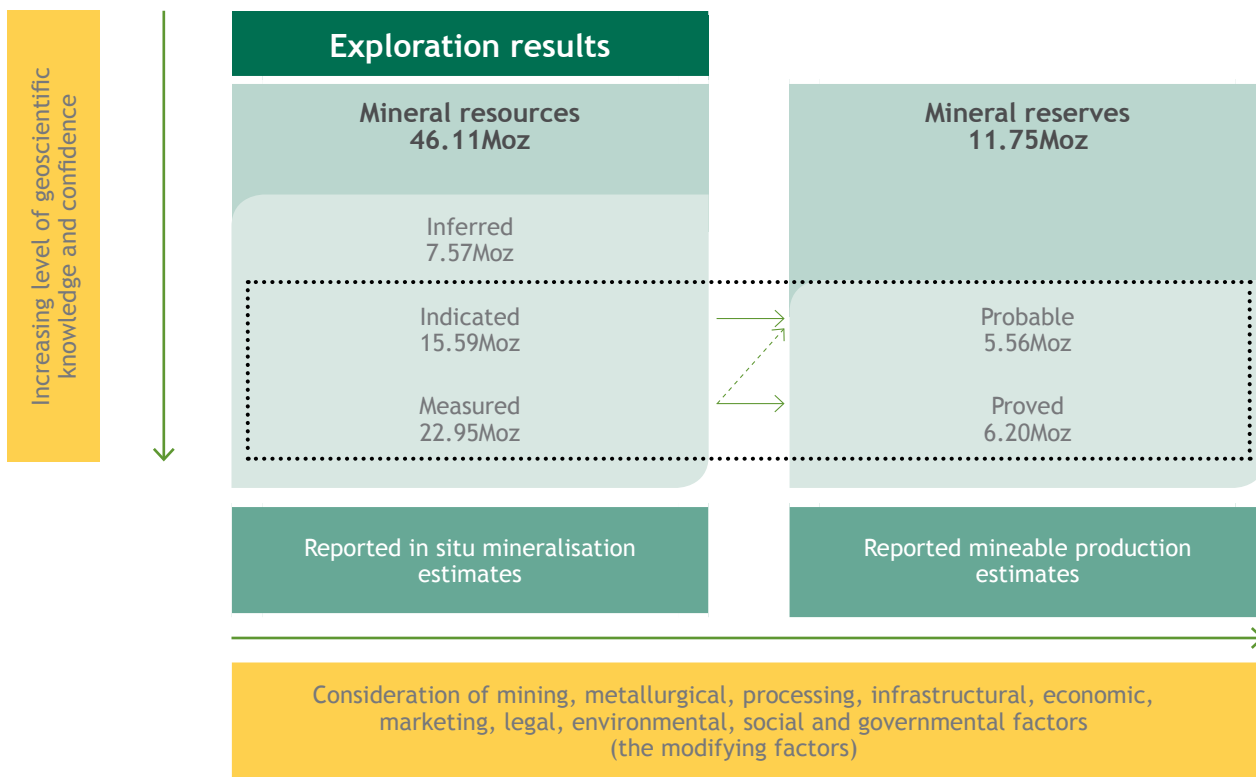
Increasing level of geoscientific knowledge and confidence

Exploration results

Mineral resources
46.11Moz

Inferred
7.57Moz

Indicated
15.59Moz

Measured
22.95Moz

Mineral reserves
11.75Moz

Probable
5.56Moz

Proved
6.20Moz

Reported in situ mineralisation estimates

Reported mineable production estimates

Consideration of mining, metallurgical, processing, infrastructural, economic, marketing, legal, environmental, social and governmental factors
(the modifying factors)